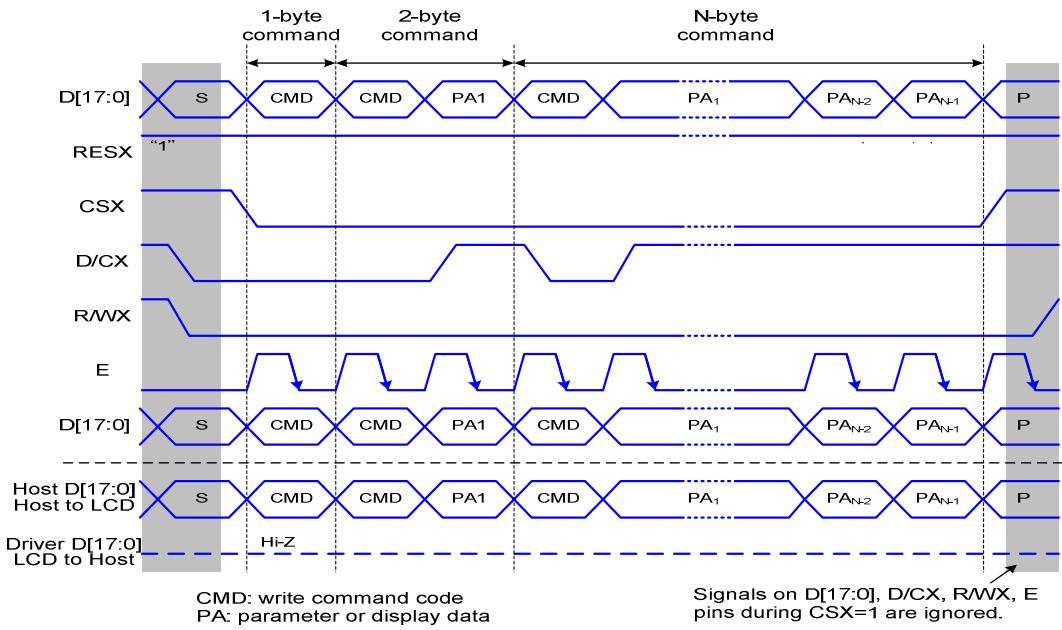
1-byte command
2-byte command
N-byte command

D[17:0]
S
CMD
CMD
PA1
CMD
$PA_1$
$PA_{N-2}$
$PA_{N-1}$
P

RESX
"1"

CSX

D/CX

R/WX

E

D[17:0]
S
CMD
CMD
PA1
CMD
$PA_1$
$PA_{N-2}$
$PA_{N-1}$
P

Host D[17:0]
Host to LCD
S
CMD
CMD
PA1
CMD
$PA_1$
$PA_{N-2}$
$PA_{N-1}$
P

Driver D[17:0]
LCD to Host
Hi-Z

CMD: write command code
PA: parameter or display data

Signals on D[17:0], D/CX, R/WX, E pins during CSX=1 are ignored.